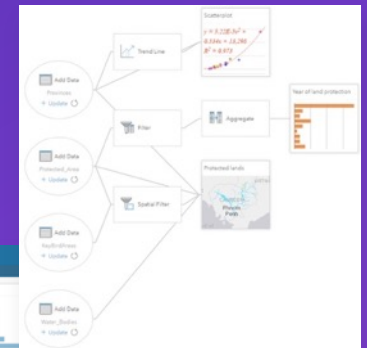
Add Data
Previews
+ Update

Trend Line

Scatterplot
$y = 0.228 \cdot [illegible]^2 +$
$0.556x + 16.280$
$R^2 = 0.973$

Add Data
Protected_Area
+ Update

Filter

Aggregate

Year of land protection

Protected lands

Spatial Filter

Add Data
KeyBirdAreas
+ Update

Add Data
Water_Bodies
+ Update